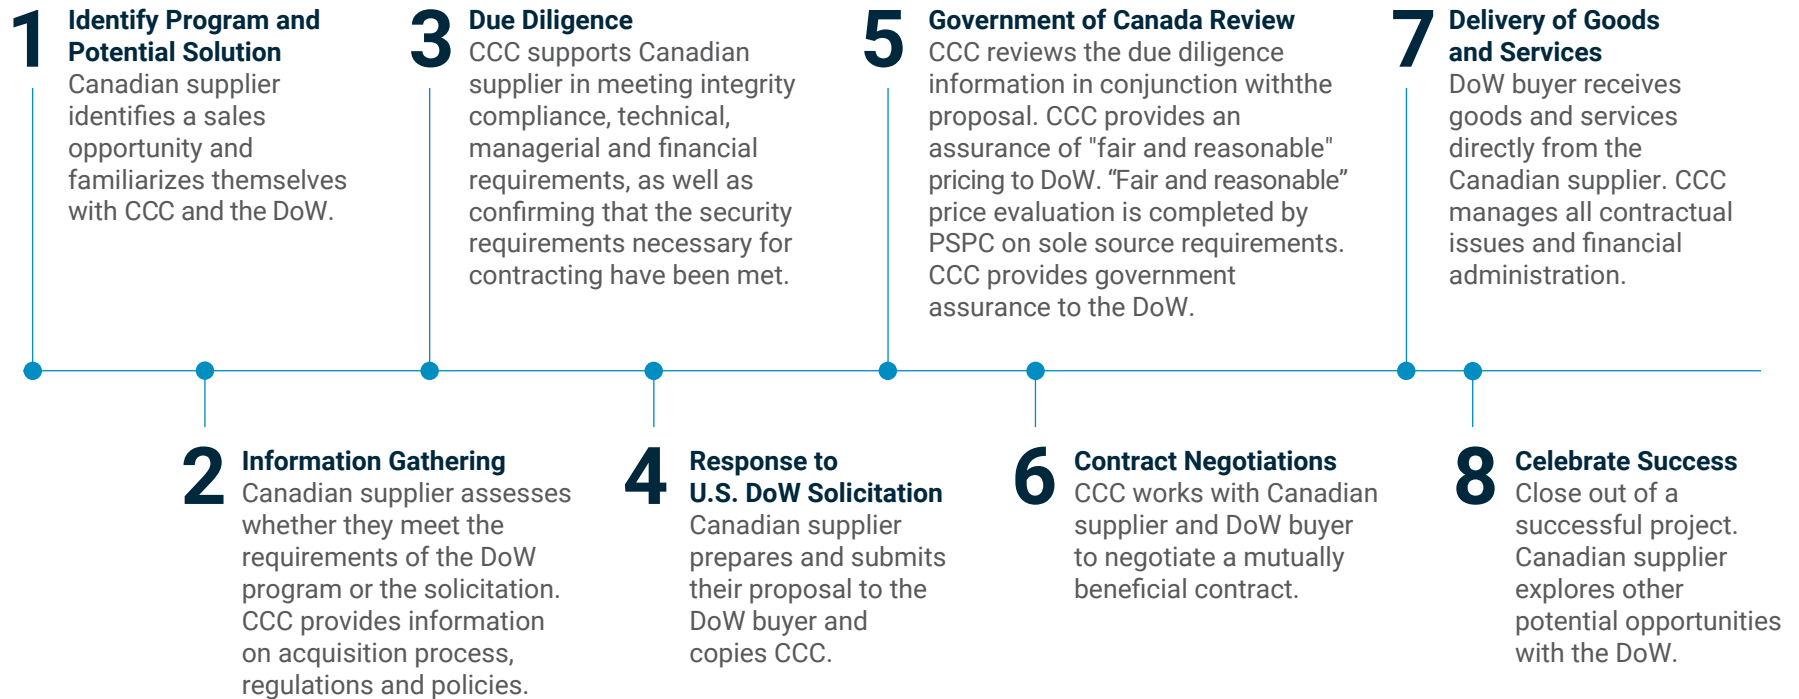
1 Identify Program and Potential Solution
Canadian supplier identifies a sales opportunity and familiarizes themselves with CCC and the DoW.

3 Due Diligence
CCC supports Canadian supplier in meeting integrity compliance, technical, managerial and financial requirements, as well as confirming that the security requirements necessary for contracting have been met.

5 Government of Canada Review
CCC reviews the due diligence information in conjunction withthe proposal. CCC provides an assurance of "fair and reasonable" pricing to DoW. “Fair and reasonable” price evaluation is completed by PSPC on sole source requirements. CCC provides government assurance to the DoW.

7 Delivery of Goods and Services
DoW buyer receives goods and services directly from the Canadian supplier. CCC manages all contractual issues and financial administration.

2 Information Gathering
Canadian supplier assesses whether they meet the requirements of the DoW program or the solicitation. CCC provides information on acquisition process, regulations and policies.

4 Response to U.S. DoW Solicitation
Canadian supplier prepares and submits their proposal to the DoW buyer and copies CCC.

6 Contract Negotiations
CCC works with Canadian supplier and DoW buyer to negotiate a mutually beneficial contract.

8 Celebrate Success
Close out of a successful project. Canadian supplier explores other potential opportunities with the DoW.